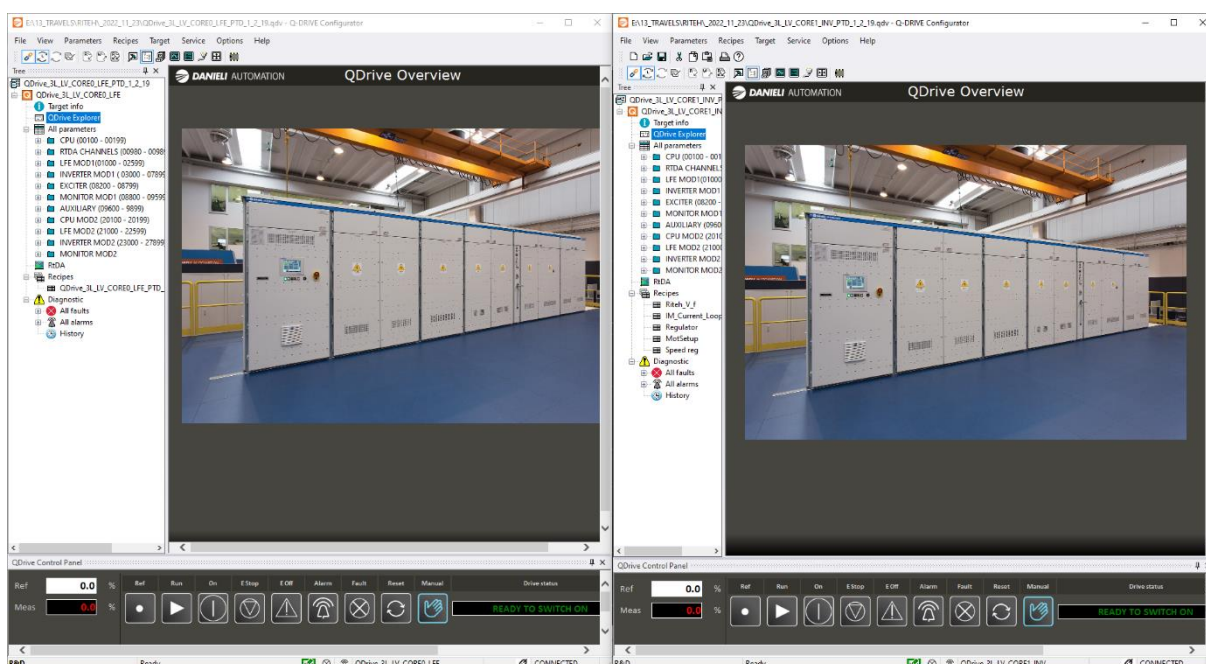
E:\13_TRAVELS\RITEH\_2022_11_23\QDrive_3L_LV_CORE0_LFE_PTD_1_2_19.qdv - Q-DRIVE Configurator

File View Parameters Recipes Target Service Options Help

Tree

QDrive_3L_LV_CORE0_LFE_PTD_1_2_19
QDrive_3L_LV_CORE0_LFE
Target info
QDrive Explorer
All parameters
CPU (00100 - 00199)
RTDA CHANNELS (00980 - 0098
LFE MOD1(01000 - 02599)
INVERTER MOD1 ( 03000 - 07899
EXCITER (08200 - 08799)
MONITOR MOD1 (08800 - 09599
AUXILIARY (09600 - 9899)
CPU MOD2 (20100 - 20199)
LFE MOD2 (21000 - 22599)
INVERTER MOD2 (23000 - 27899
MONITOR MOD2
RtDA
Recipes
QDrive_3L_LV_CORE0_LFE_PTD_
Diagnostic
All faults
All alarms
History

DANIELI AUTOMATION
QDrive Overview

QDrive Control Panel

Ref 0.0 %
Meas 0.0 %

Ref Run On E Stop E Off Alarm Fault Reset Manual Drive status

READY TO SWITCH ON

Ready QDrive_3L_LV_CORE0_LFE CONNECTED

E:\13_TRAVELS\RITEH\_2022_11_23\QDrive_3L_LV_CORE1_INV_PTD_1_2_19.qdv - Q-DRIVE Configurator

File View Parameters Recipes Target Service Options Help

Tree

QDrive_3L_LV_CORE1_INV_P
QDrive_3L_LV_CORE1_IN
Target info
QDrive Explorer
All parameters
CPU (00100 - 001
RTDA CHANNELS
LFE MOD1(01000
INVERTER MOD1
EXCITER (08200 -
MONITOR MOD1
AUXILIARY (0960
CPU MOD2 (2010
LFE MOD2 (2100
INVERTER MOD2
MONITOR MOD2
RtDA
Recipes
Riteh_V_f
IM_Current_Loop
Regulator
MotSetup
Speed reg
Diagnostic
All faults
All alarms
History

DANIELI AUTOMATION
QDrive Overview

QDrive Control Panel

Ref 0.0 %
Meas 0.0 %

Ref Run On E Stop E Off Alarm Fault Reset Manual Drive status

READY TO SWITCH ON

Ready QDrive_3L_LV_CORE1_INV CONNECTED